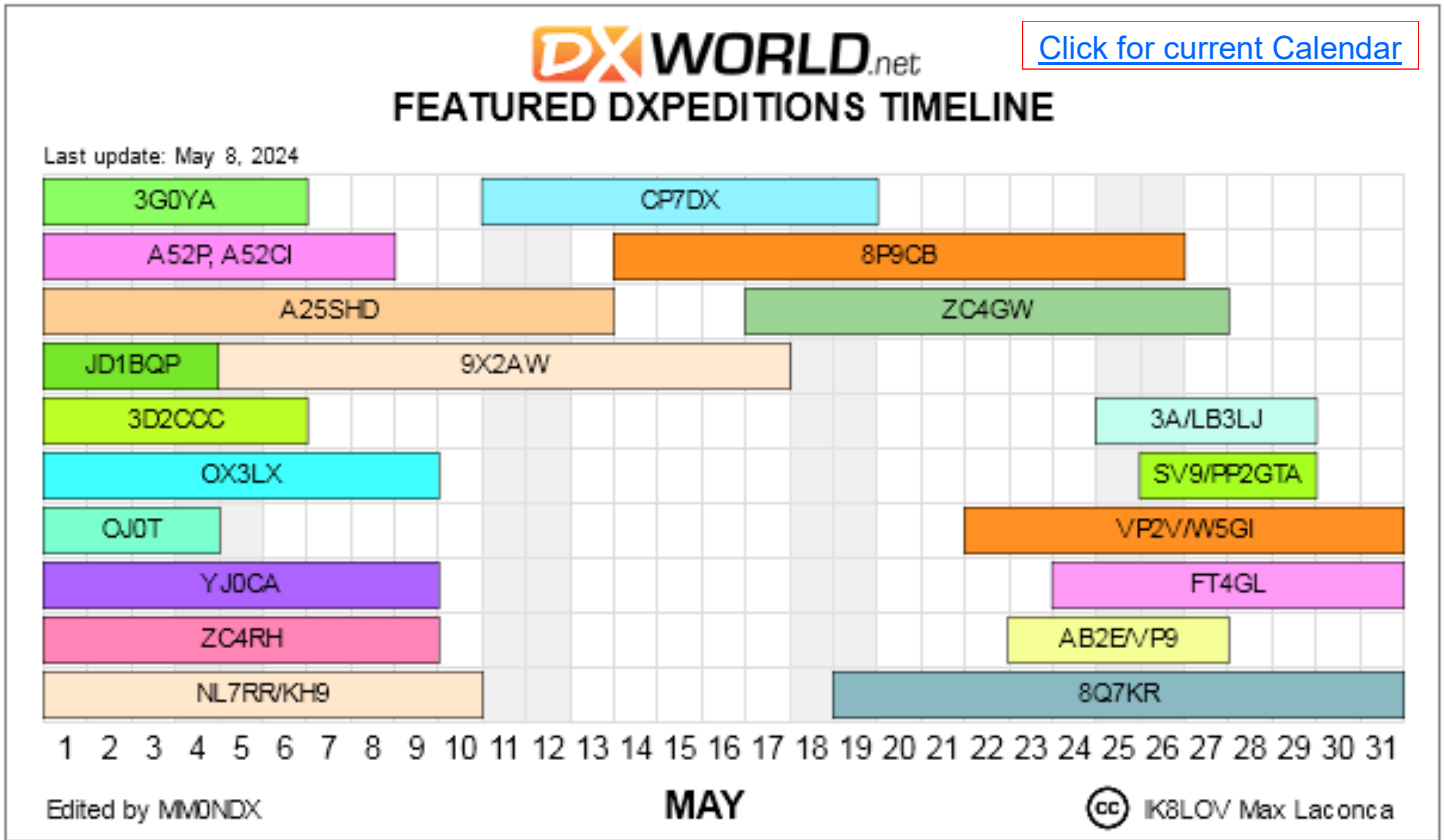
DXWORLD.net

Click for current Calendar

FEATURED DXPEDITIONS TIMELINE

Last update: May 8, 2024

3G0YA
CP7DX
A52P, A52CI
8P9CB
A25SHD
ZC4GW
JD1BQP
9X2AW
3D2CCC
3A/LB3LJ
OX3LX
SV9/PP2GTA
OJ0T
VP2V/W5GI
YJ0CA
FT4GL
ZC4RH
AB2E/VP9
NL7RR/KH9
8Q7KR

1 2 3 4 5 6 7 8 9 10 11 12 13 14 15 16 17 18 19 20 21 22 23 24 25 26 27 28 29 30 31

Edited by MM0NDX

MAY

IK8LOV Max Laconca